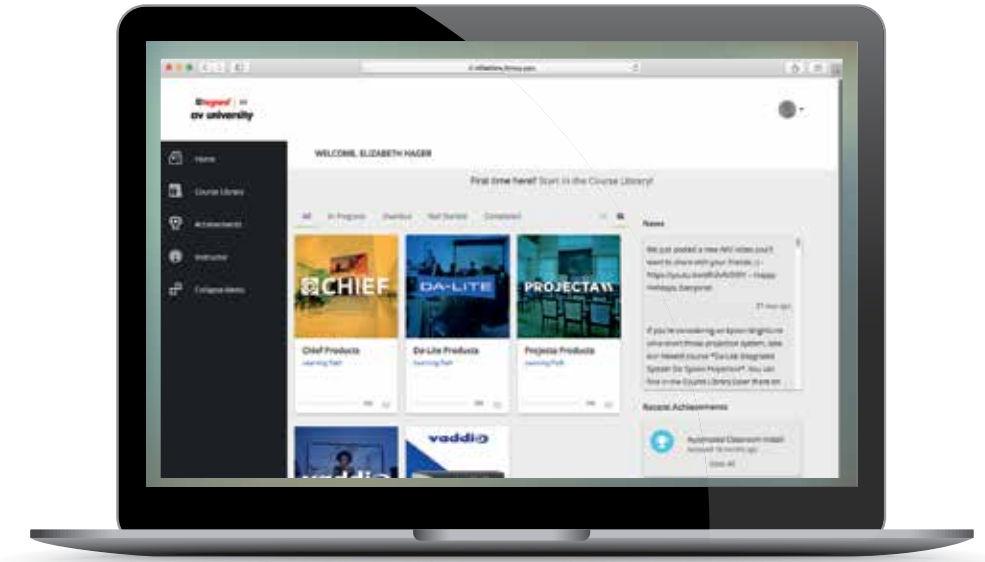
legrand | AV
av university

Home
Course Library
Achievements
Instructor
Collapse Menu

WELCOME, ELIZABETH HAGER

First time here? Start in the Course Library!

All  In Progress  Overdue  Not Started  Completed

CHIEF
Chief Products
Learning Path

DA-LITE
Da-Lite Products
Learning Path

PROJECTA
Projecta Products
Learning Path

vaddio

News

We just posted a new AAV video you'll want to share with your friends. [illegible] Happy Holidays, Everyone!

If you're considering an Epson BrightLink ultra-short throw projection system, take our newest course "Da-Lite Integrated Screen for Epson Projectors". You can find it in the Course Library (look there on

Recent Achievements

Automated Classroom Install
View All